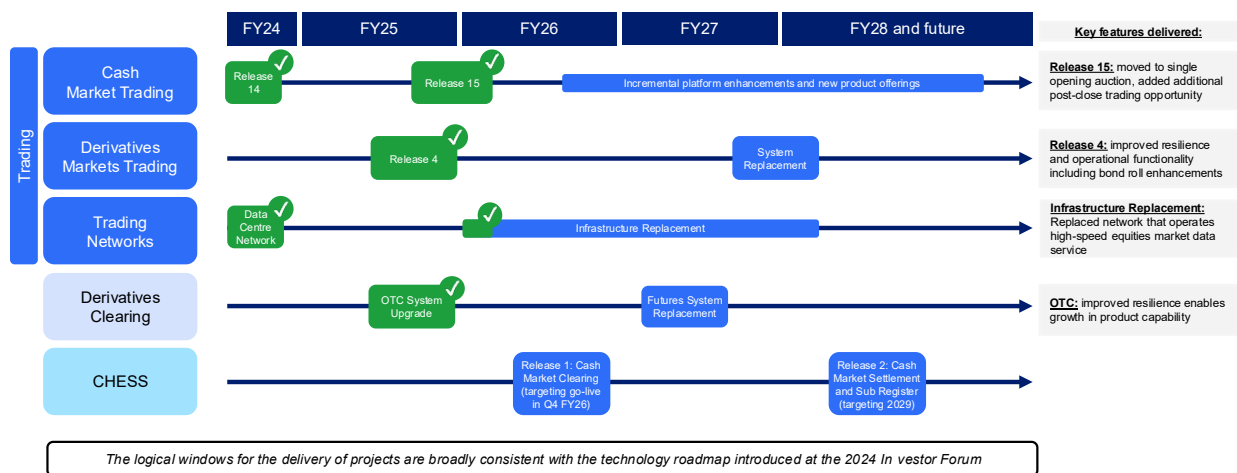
FY24 FY25 FY26 FY27 FY28 and future

Key features delivered:

Trading

Cash Market Trading

Release 14

Release 15

Incremental platform enhancements and new product offerings

Release 15: moved to single opening auction, added additional post-close trading opportunity

Derivatives Markets Trading

Release 4

System Replacement

Release 4: improved resilience and operational functionality including bond roll enhancements

Trading Networks

Data Centre Network

Infrastructure Replacement

Infrastructure Replacement: Replaced network that operates high-speed equities market data service

Derivatives Clearing

OTC System Upgrade

Futures System Replacement

OTC: improved resilience enables growth in product capability

CHESS

Release 1: Cash Market Clearing (targeting go-live in Q4 FY26)

Release 2: Cash Market Settlement and Sub Register (targeting 2029)

The logical windows for the delivery of projects are broadly consistent with the technology roadmap introduced at the 2024 In vestor Forum